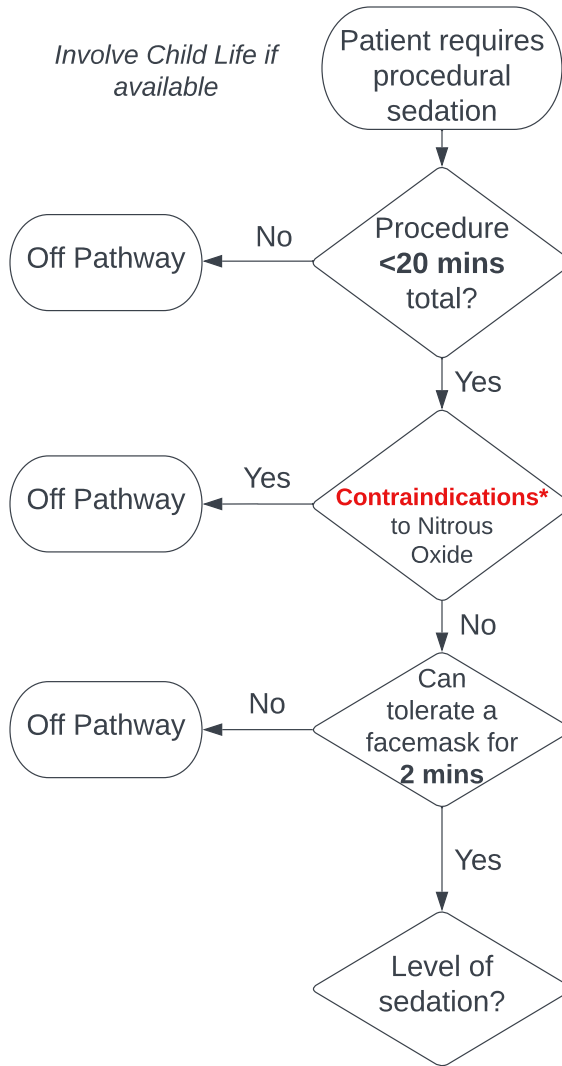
Involve Child Life if available

Patient requires procedural sedation

Procedure **<20 mins** total?

No

Off Pathway

Yes

Contraindications* to Nitrous Oxide

Yes

Off Pathway

No

Can tolerate a facemask for **2 mins**

No

Off Pathway

Yes

Level of sedation?